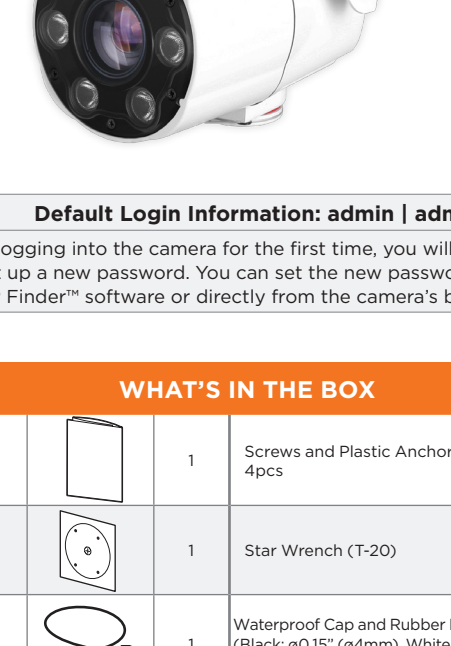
Default Login Information: admin | adm

ogging into the camera for the first time, you will up a new password. You can set the new passwo Finder™ software or directly from the camera's b

WHAT'S IN THE BOX

| | | |
|---|---|---|
| | 1 | Screws and Plastic Anchor 4pcs |
| | 1 | Star Wrench (T-20) |
| | 1 | Waterproof Cap and Rubber (Black: ø0.15" (ø4mm), White |